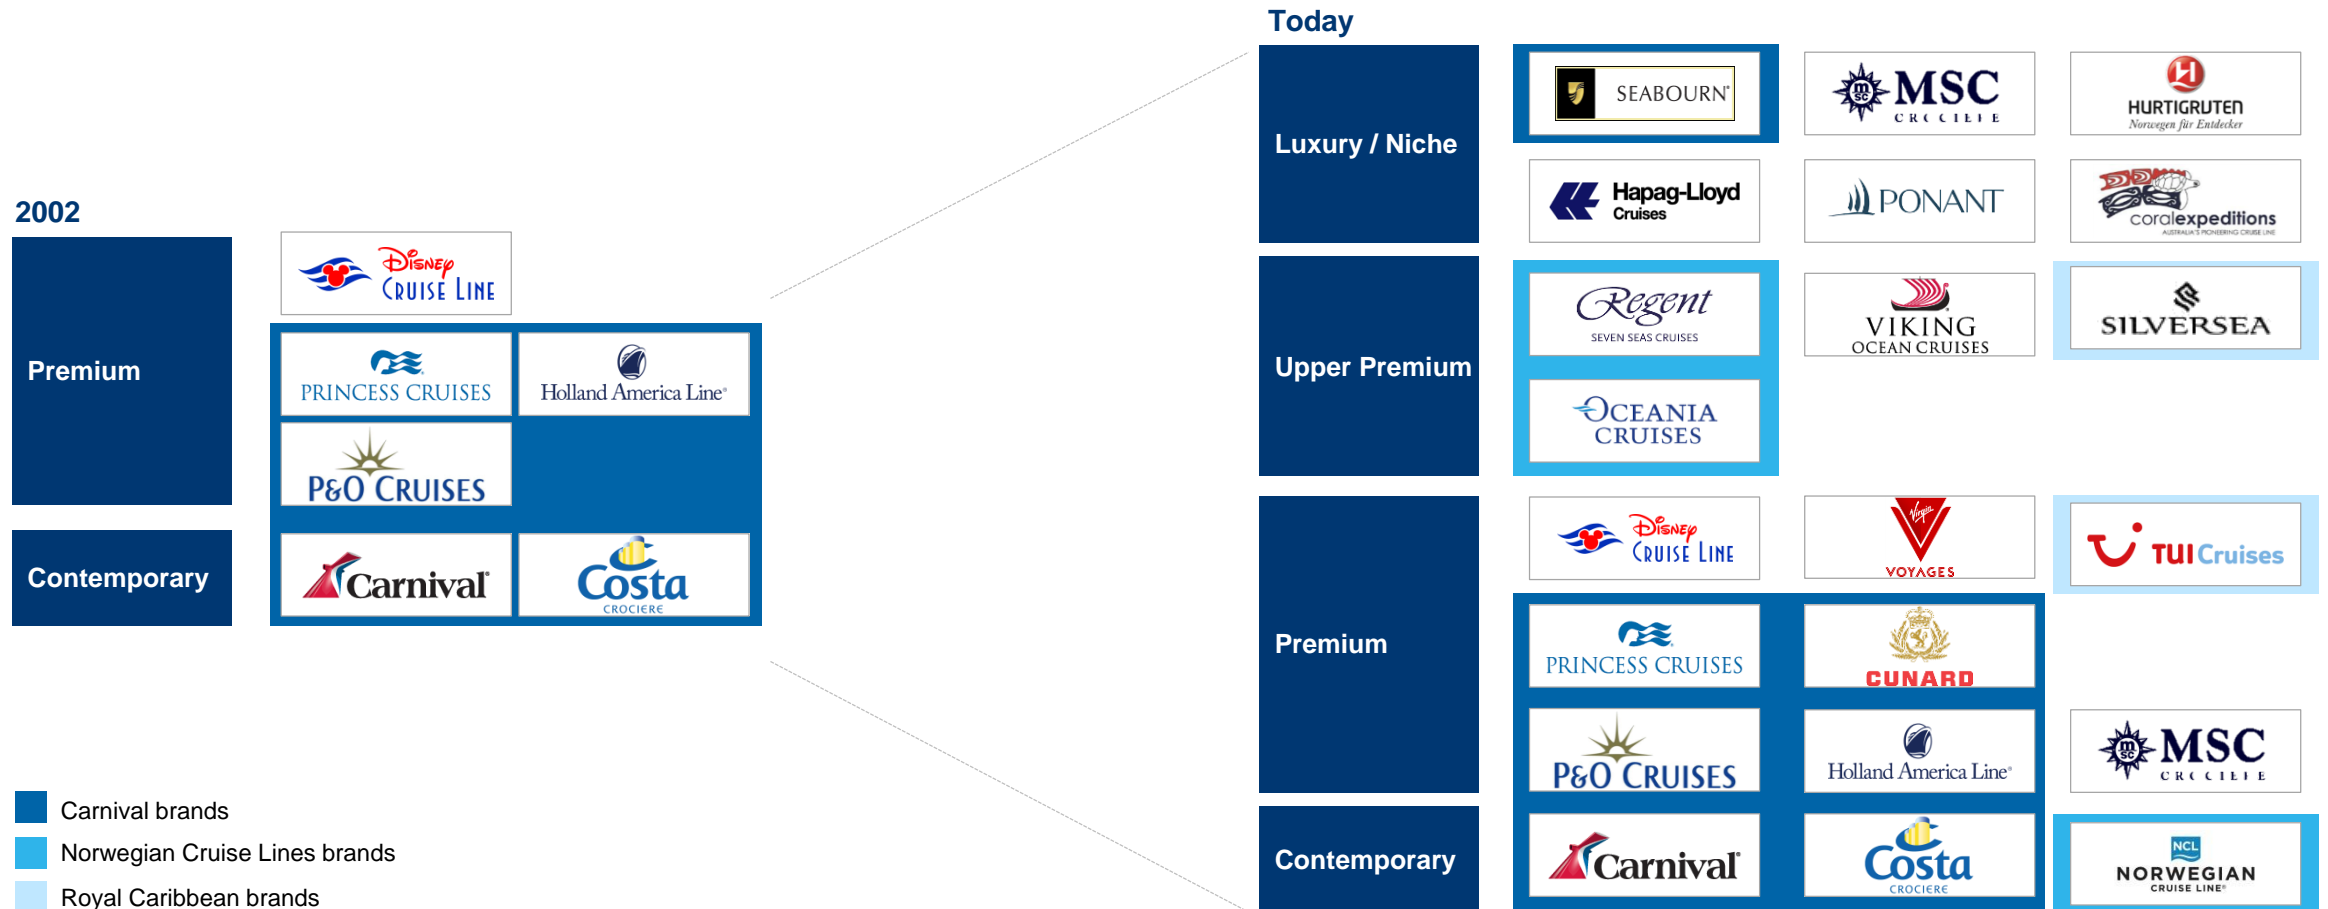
2002

Premium

Contemporary

Disney CRUISE LINE

PRINCESS CRUISES

Holland America Line

P&O CRUISES

Carnival

Costa CROCIERE

Carnival brands

Norwegian Cruise Lines brands

Royal Caribbean brands

Today

Luxury / Niche

SEABOURN

MSC CROCIERE

HURTIGRUTEN Norwegen für Entdecker

Hapag-Lloyd Cruises

PONANT

coralexpeditions AUSTRALIA'S PIONEERING CRUISE LINE

Upper Premium

Regent SEVEN SEAS CRUISES

VIKING OCEAN CRUISES

SILVERSEA

OCEANIA CRUISES

Premium

Disney CRUISE LINE

Virgin VOYAGES

TUI Cruises

PRINCESS CRUISES

CUNARD

P&O CRUISES

Holland America Line

MSC CROCIERE

Contemporary

Carnival

Costa CROCIERE

NCL NORWEGIAN CRUISE LINE